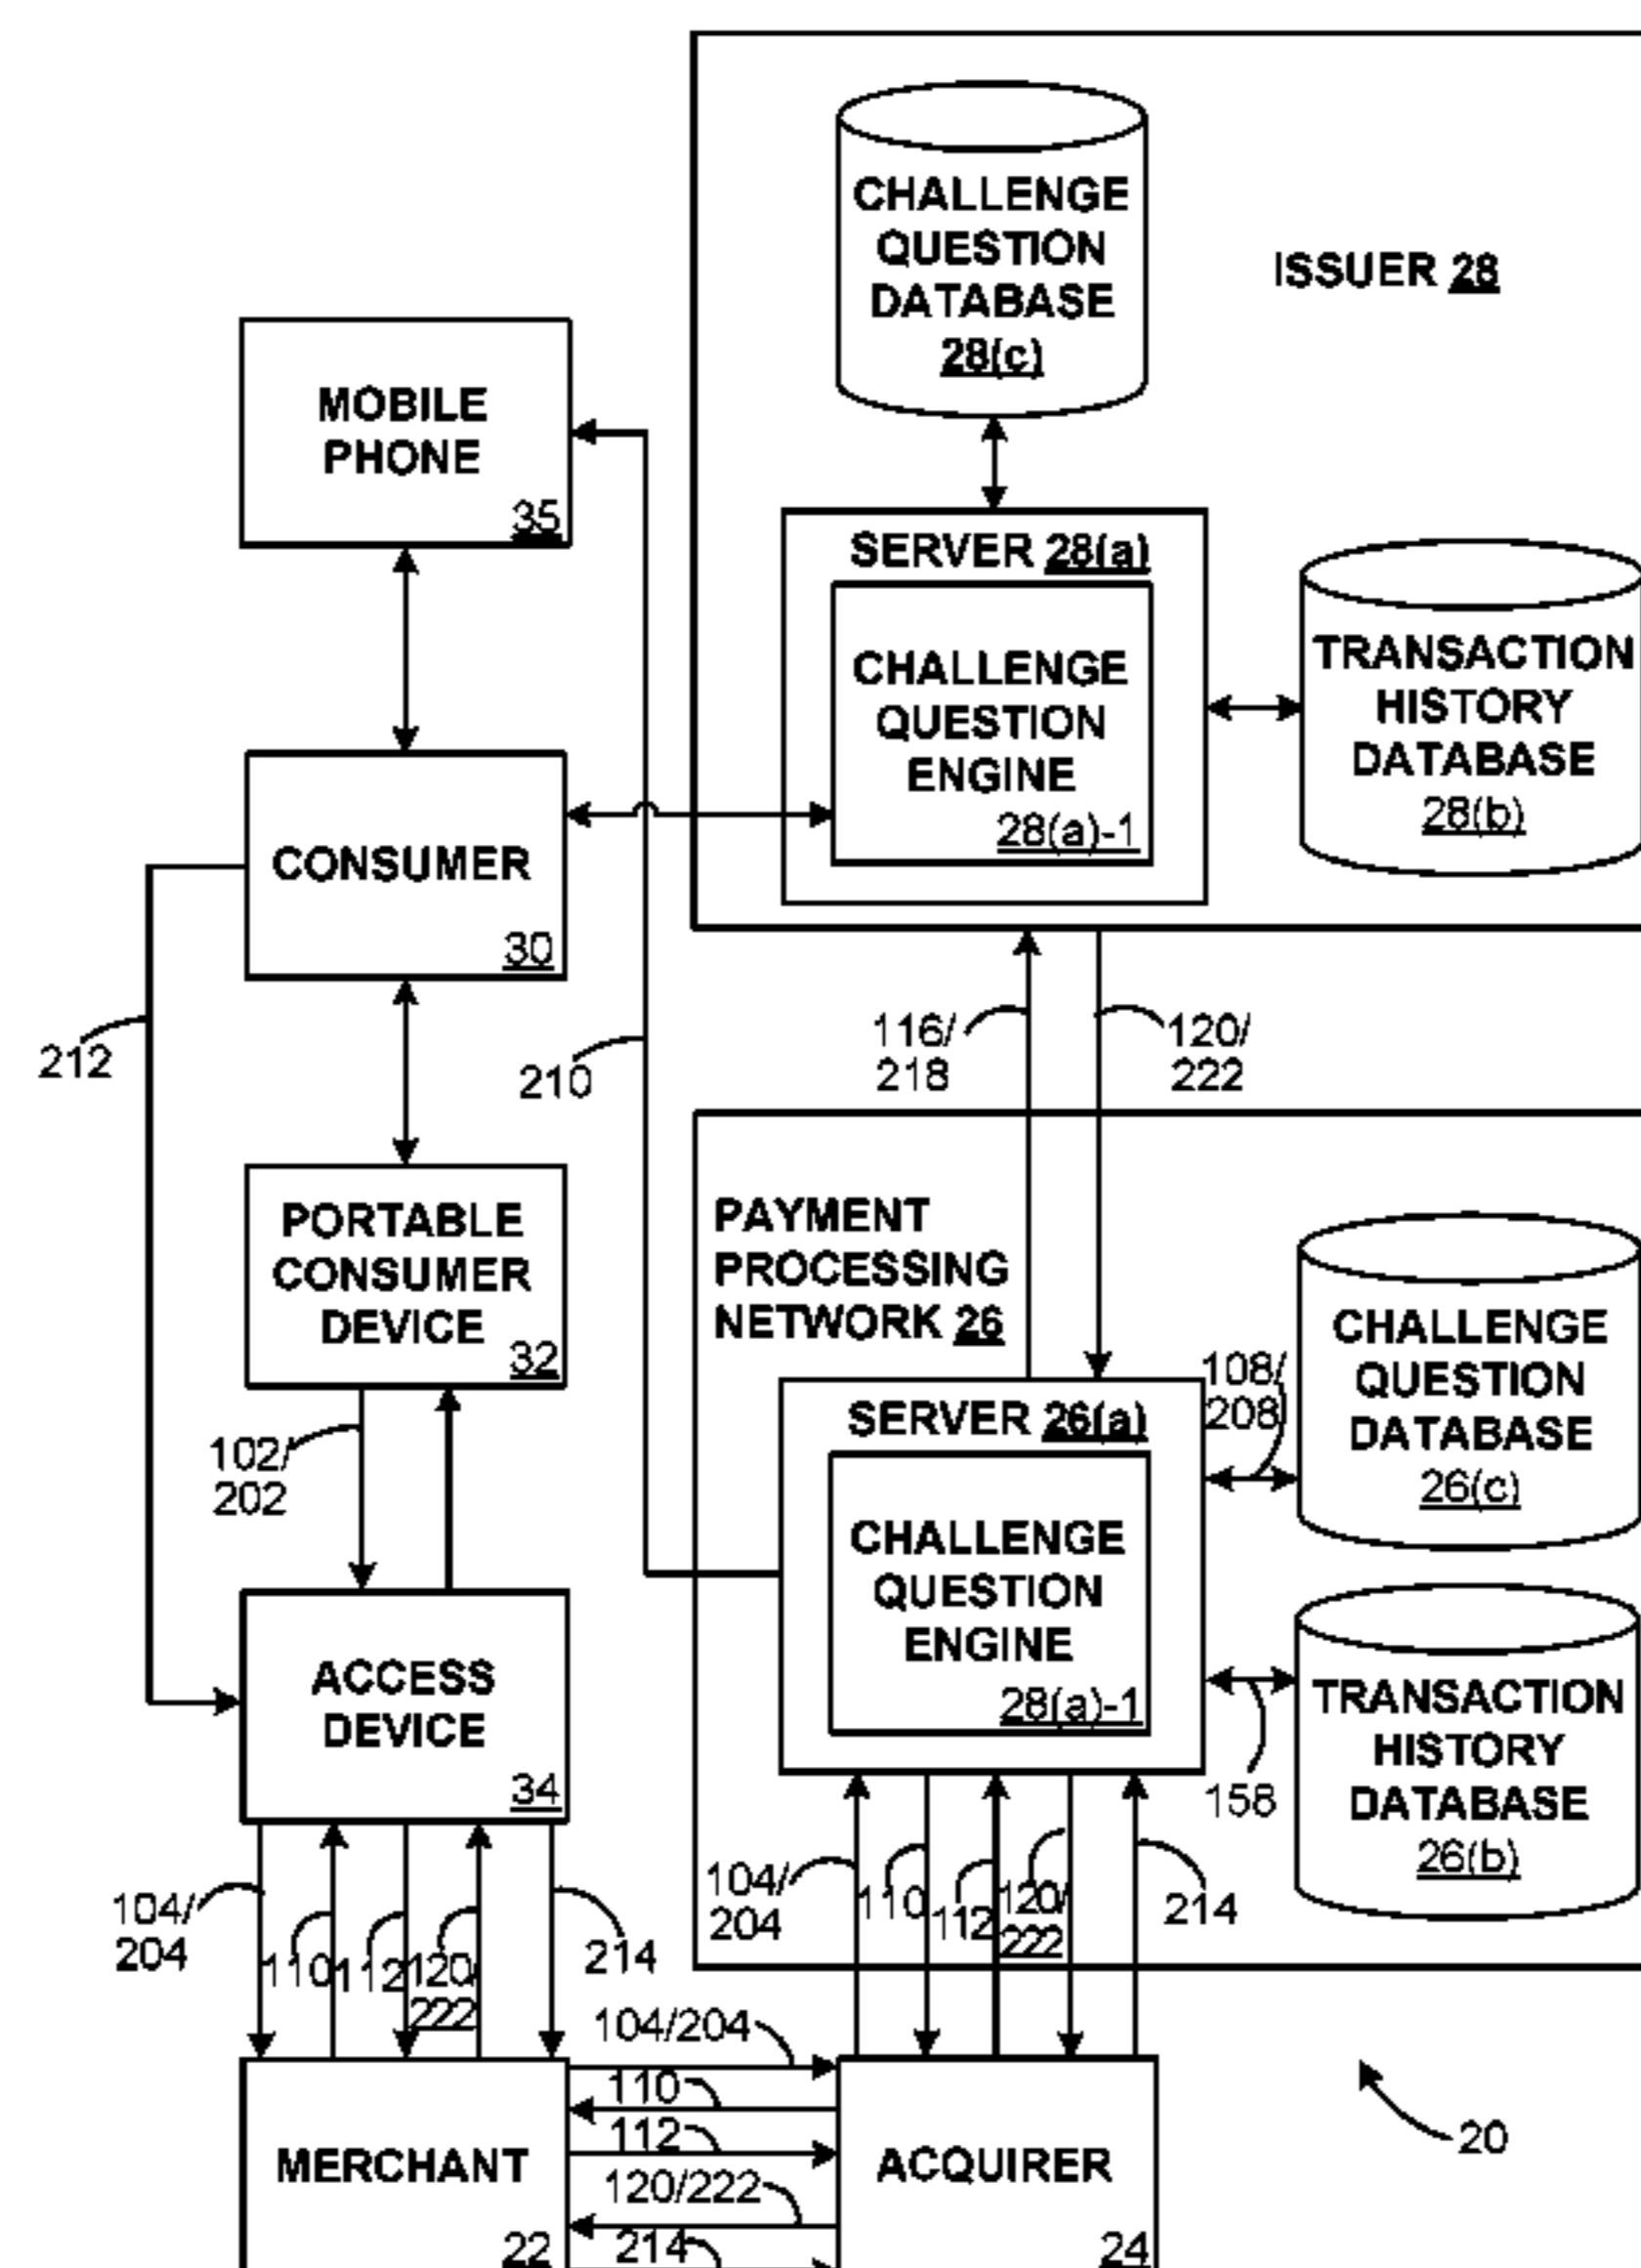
CHALLENGE QUESTION DATABASE 28(c)

ISSUER 28

MOBILE PHONE 35

SERVER 28(a)

CHALLENGE QUESTION ENGINE 28(a)-1

TRANSACTION HISTORY DATABASE 28(b)

CONSUMER 30

212

210

116/ 218

120/ 222

PORTABLE CONSUMER DEVICE 32

PAYMENT PROCESSING NETWORK 26

CHALLENGE QUESTION DATABASE 26(c)

108/ 208

SERVER 26(a)

102/ 202

CHALLENGE QUESTION ENGINE 28(a)-1

ACCESS DEVICE 34

TRANSACTION HISTORY DATABASE 26(b)

158

104/ 204

110

112

120/ 222

214

104/ 204

110

112

120/ 222

214

104/204

110

112

120/222

214

MERCHANT 22

ACQUIRER 24

20